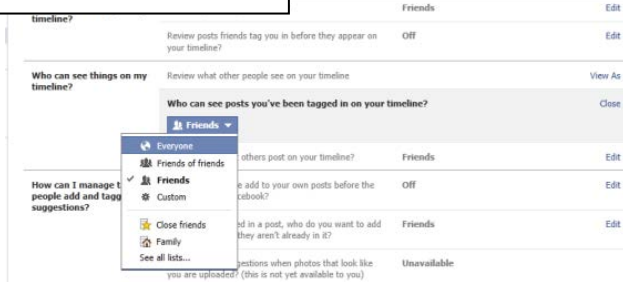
timeline?

Friends Edit

Review posts friends tag you in before they appear on your timeline? Off Edit

Who can see things on my timeline?

Review what other people see on your timeline View As

Who can see posts you've been tagged in on your timeline? Close

Friends

Everyone

Friends of friends

✓ Friends

Custom

Close friends

Family

See all lists...

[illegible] others post on your timeline? Friends Edit

How can I manage t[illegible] people add and tagg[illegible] suggestions?

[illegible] add to your own posts before the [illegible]cebook? Off Edit

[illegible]ed in a post, who do you want to add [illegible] they aren't already in it? Friends Edit

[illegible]gestions when photos that look like you are uploaded? (this is not yet available to you) Unavailable